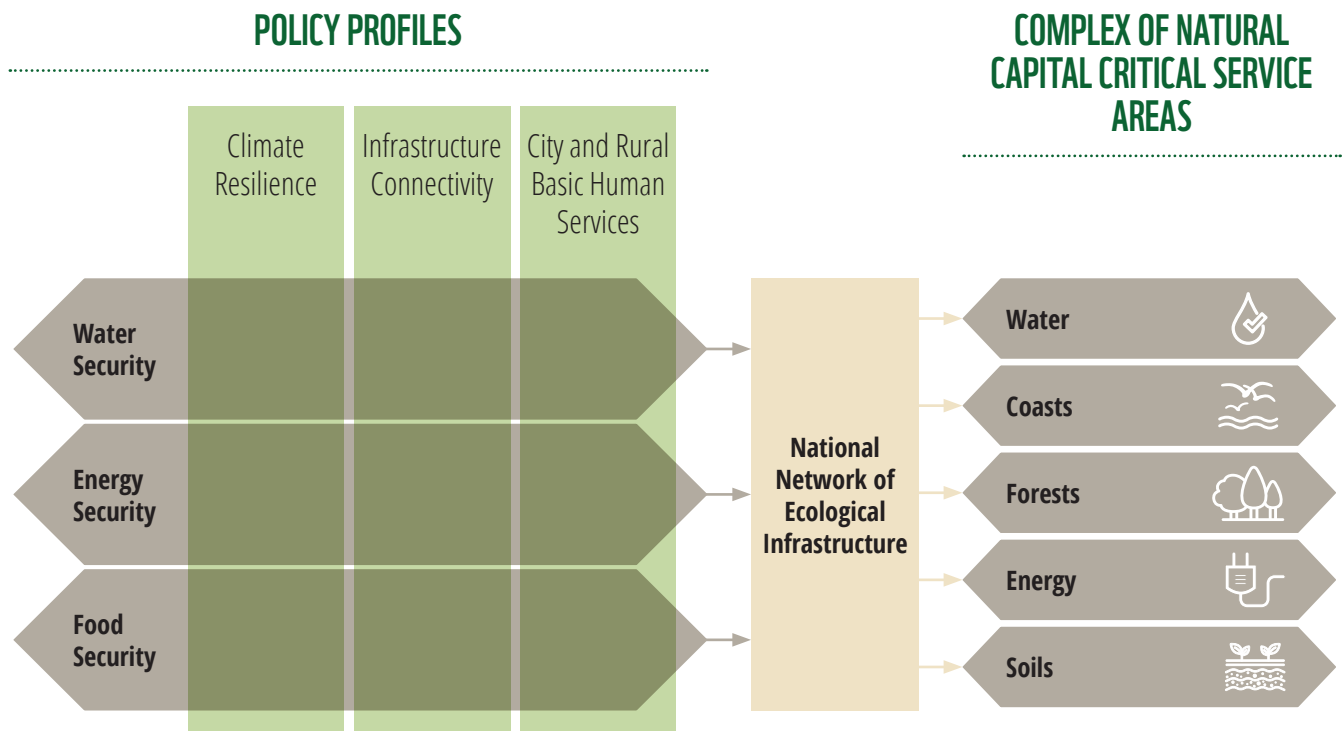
POLICY PROFILES

COMPLEX OF NATURAL CAPITAL CRITICAL SERVICE AREAS

Climate Resilience

Infrastructure Connectivity

City and Rural Basic Human Services

Water Security

Energy Security

Food Security

National Network of Ecological Infrastructure

Water

Coasts

Forests

Energy

Soils